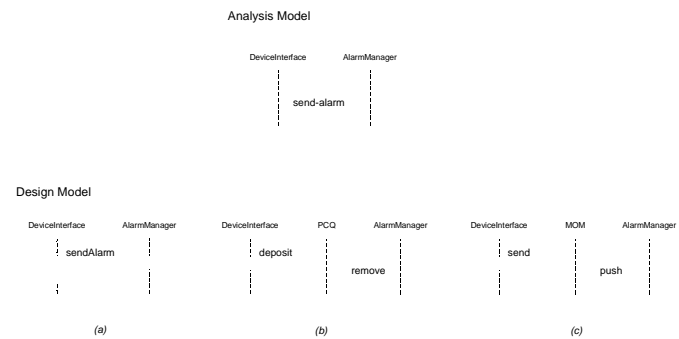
Analysis Model

DeviceInterface AlarmManager

send-alarm

Design Model

DeviceInterface AlarmManager

sendAlarm

(a)

DeviceInterface PCQ AlarmManager

deposit

remove

(b)

DeviceInterface MOM AlarmManager

send

push

(c)